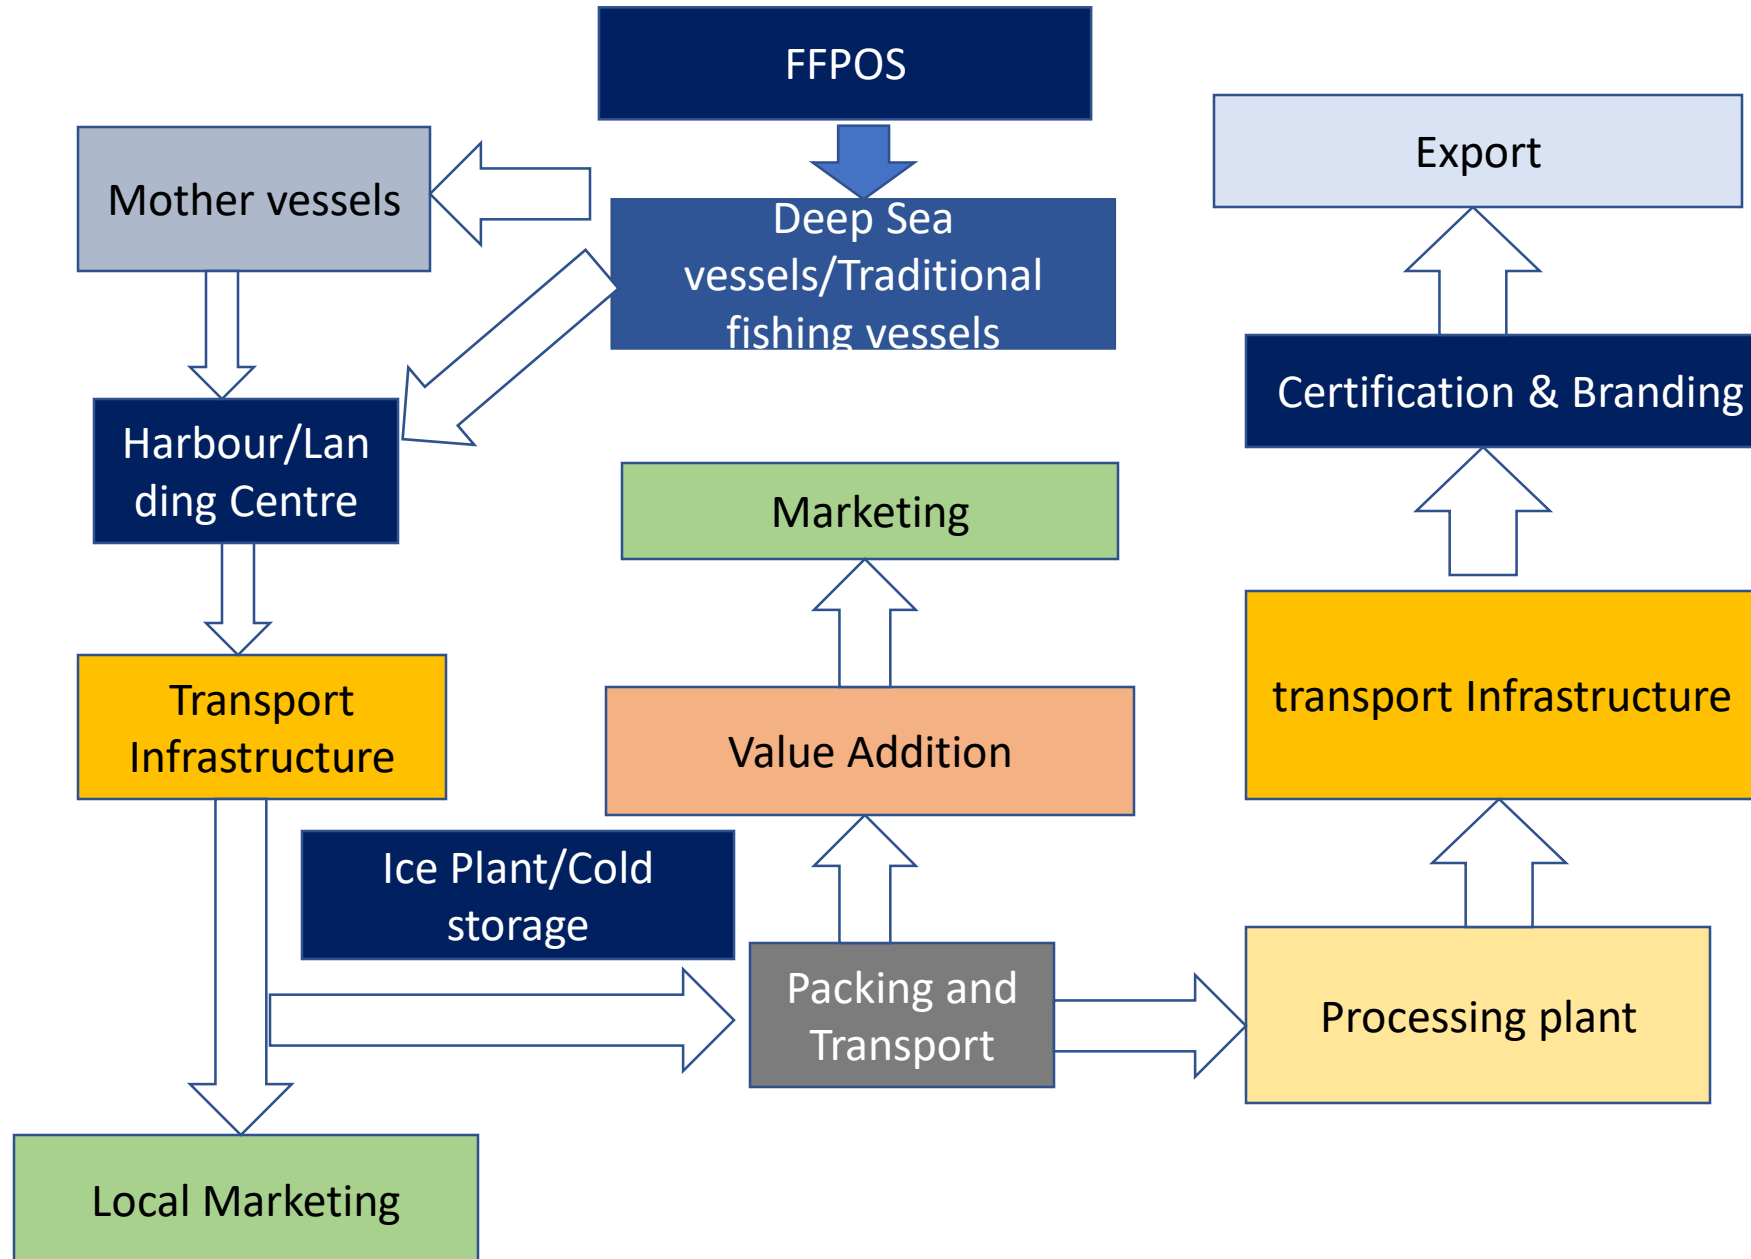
FFPOS

Mother vessels

Deep Sea vessels/Traditional fishing vessels

Export

Certification & Branding

Harbour/Landing Centre

Marketing

Transport Infrastructure

Value Addition

transport Infrastructure

Ice Plant/Cold storage

Packing and Transport

Processing plant

Local Marketing